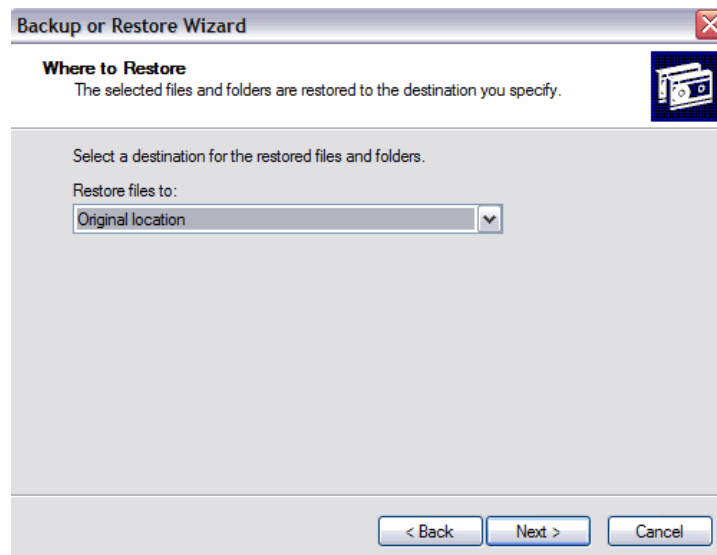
Backup or Restore Wizard

Where to Restore
The selected files and folders are restored to the destination you specify.

Select a destination for the restored files and folders.

Restore files to:

Original location

< Back

Next >

Cancel